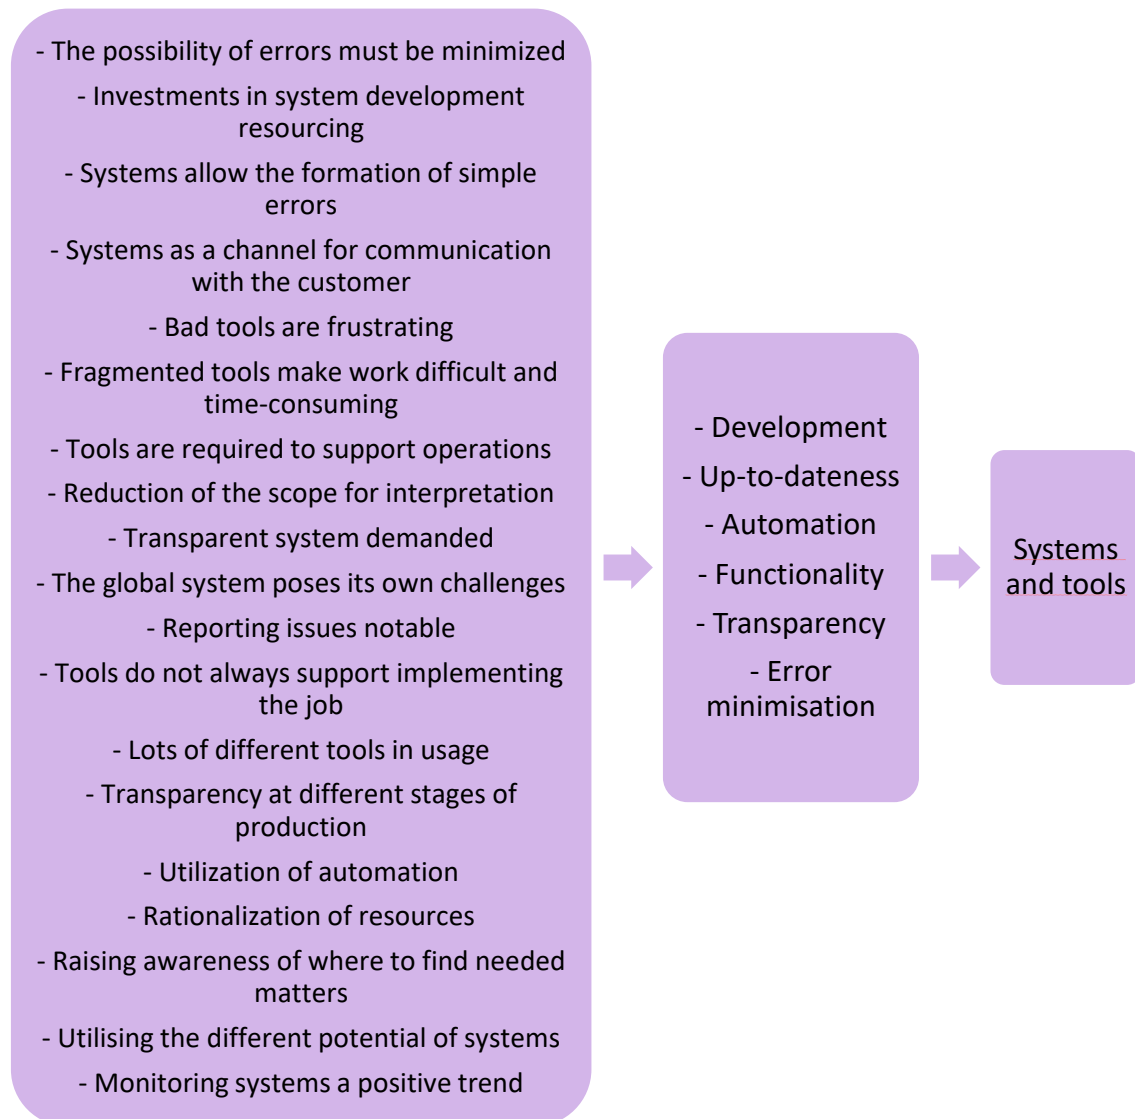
- The possibility of errors must be minimized

- Investments in system development resourcing

- Systems allow the formation of simple errors

- Systems as a channel for communication with the customer

- Bad tools are frustrating

- Fragmented tools make work difficult and time-consuming

- Tools are required to support operations

- Reduction of the scope for interpretation

- Transparent system demanded

- The global system poses its own challenges

- Reporting issues notable

- Tools do not always support implementing the job

- Lots of different tools in usage

- Transparency at different stages of production

- Utilization of automation

- Rationalization of resources

- Raising awareness of where to find needed matters

- Utilising the different potential of systems

- Monitoring systems a positive trend

- Development

- Up-to-dateness

- Automation

- Functionality

- Transparency

- Error minimisation

Systems and tools